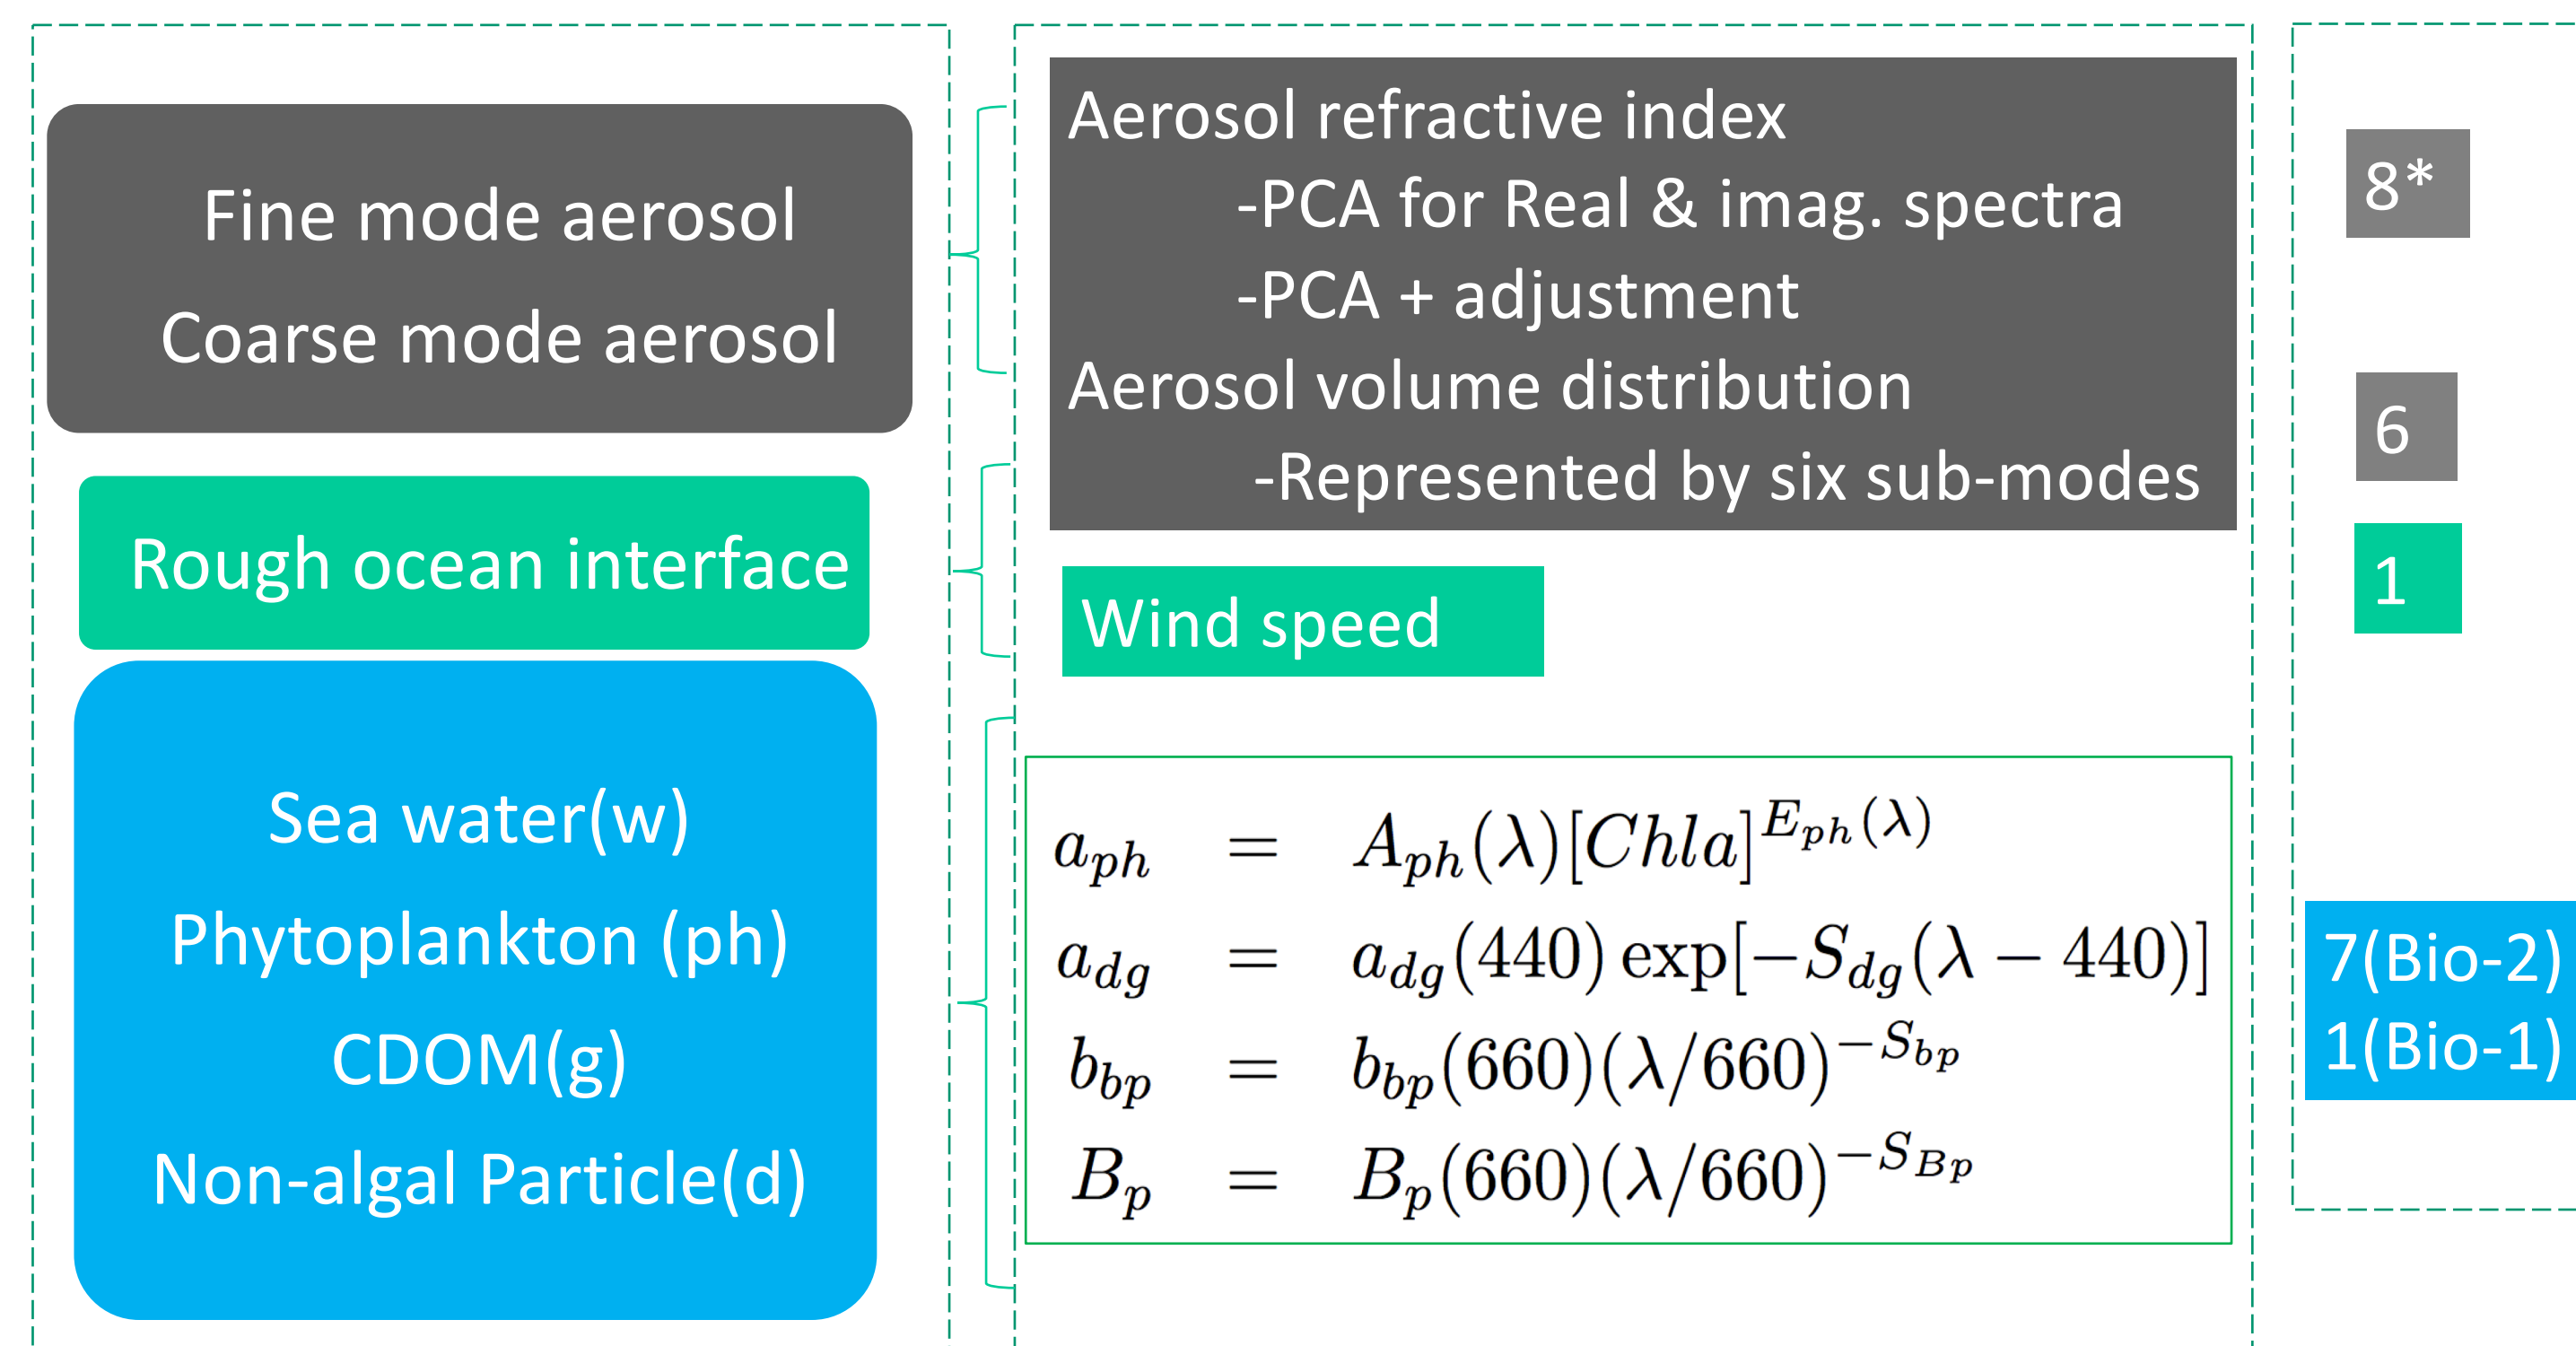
Fine mode aerosol
Coarse mode aerosol

Rough ocean interface

Sea water(w)
Phytoplankton (ph)
CDOM(g)
Non-algal Particle(d)

Aerosol refractive index
-PCA for Real & imag. spectra
-PCA + adjustment
Aerosol volume distribution
-Represented by six sub-modes

Wind speed

$a_{ph} = A_{ph}(\lambda)[Chla]^{E_{ph}(\lambda)}$
$a_{dg} = a_{dg}(440)\exp[-S_{dg}(\lambda-440)]$
$b_{bp} = b_{bp}(660)(\lambda/660)^{-S_{bp}}$
$B_p = B_p(660)(\lambda/660)^{-S_{Bp}}$

8*

6

1

7(Bio-2)
1(Bio-1)